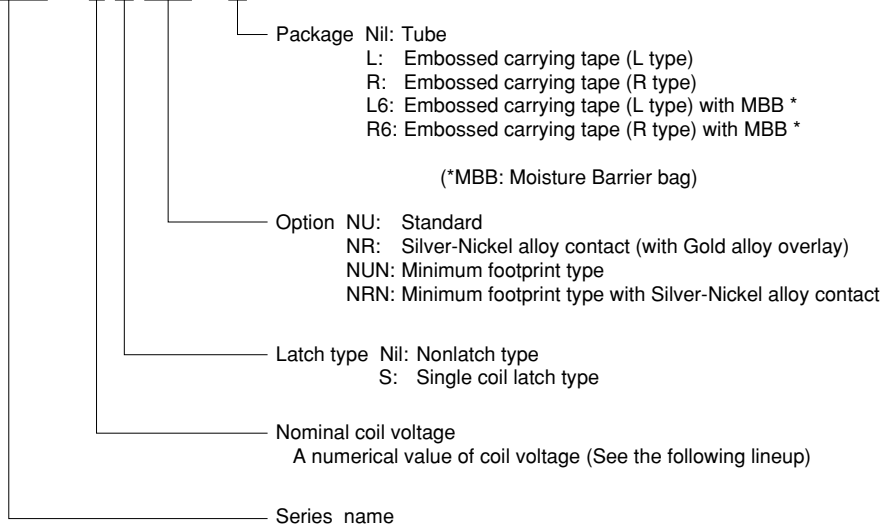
Package Nil: Tube
L: Embossed carrying tape (L type)
R: Embossed carrying tape (R type)
L6: Embossed carrying tape (L type) with MBB *
R6: Embossed carrying tape (R type) with MBB *

(*MBB: Moisture Barrier bag)

Option NU: Standard
NR: Silver-Nickel alloy contact (with Gold alloy overlay)
NUN: Minimum footprint type
NRN: Minimum footprint type with Silver-Nickel alloy contact

Latch type Nil: Nonlatch type
S: Single coil latch type

Nominal coil voltage
A numerical value of coil voltage (See the following lineup)

Series name